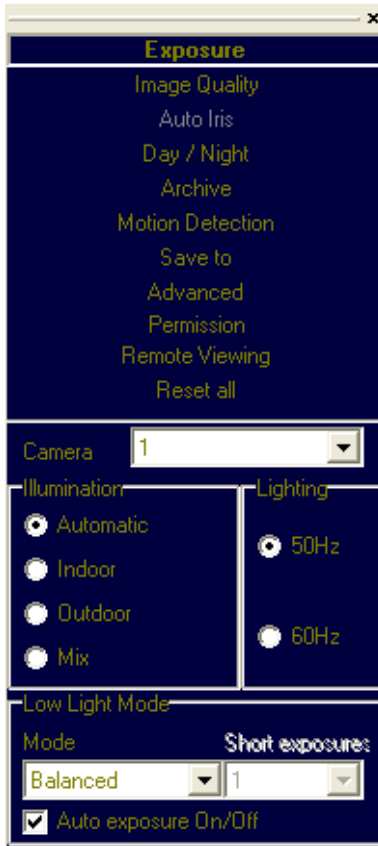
Exposure
Image Quality
Auto Iris
Day / Night
Archive
Motion Detection
Save to
Advanced
Permission
Remote Viewing
Reset all

Camera 1

Illumination
Automatic
Indoor
Outdoor
Mix

Lighting
50Hz
60Hz

Low Light Mode
Mode
Short exposures
Balanced
1
Auto exposure On/Off